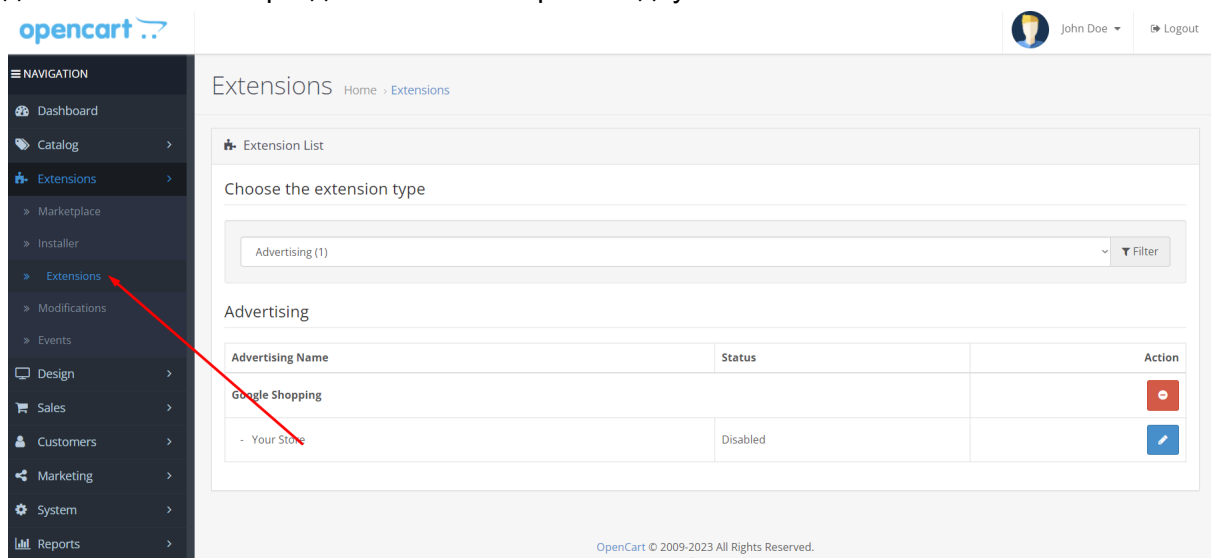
opencart

John Doe ▾ Logout

≡ NAVIGATION

Dashboard

Catalog

Extensions

» Marketplace

» Installer

» Extensions

» Modifications

» Events

Design

Sales

Customers

Marketing

System

Reports

Extensions Home › Extensions

Extension List

Choose the extension type

Advertising (1)

Filter

Advertising

| Advertising Name | Status | Action |
|---|---|---|
| Google Shopping | | |
| - Your Store | Disabled | |

OpenCart © 2009-2023 All Rights Reserved.